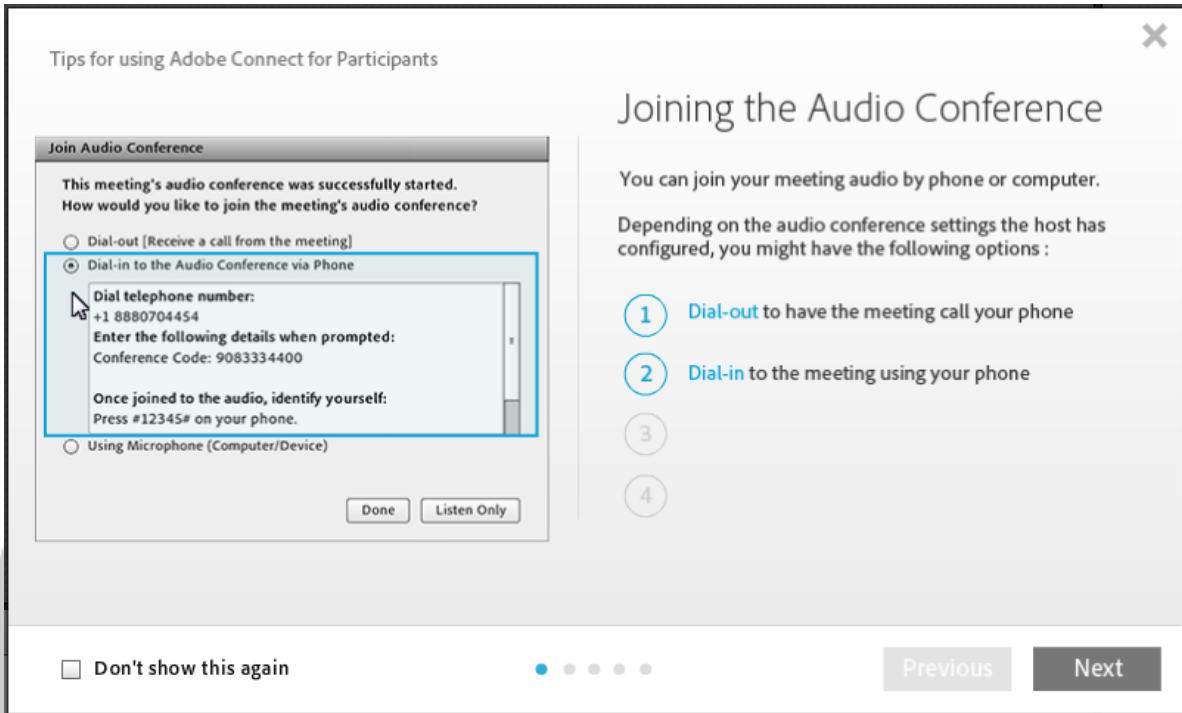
Tips for using Adobe Connect for Participants

Join Audio Conference

This meeting's audio conference was successfully started. How would you like to join the meeting's audio conference?

Dial-out [Receive a call from the meeting]

Dial-in to the Audio Conference via Phone

Dial telephone number:
+1 8880704454
Enter the following details when prompted:
Conference Code: 9083334400

Once joined to the audio, identify yourself:
Press #12345# on your phone.

Using Microphone (Computer/Device)

Done

Listen Only

Joining the Audio Conference

You can join your meeting audio by phone or computer.

Depending on the audio conference settings the host has configured, you might have the following options :

1 Dial-out to have the meeting call your phone

2 Dial-in to the meeting using your phone

3

4

Don't show this again

Previous

Next